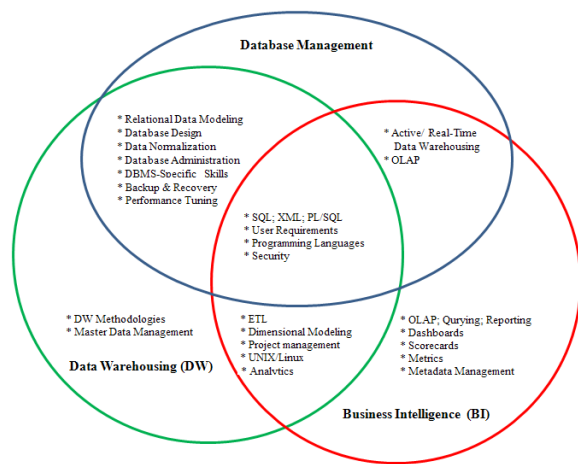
Database Management

* Relational Data Modeling
* Database Design
* Data Normalization
* Database Administration
* DBMS-Specific Skills
* Backup & Recovery
* Performance Tuning

* Active/ Real-Time Data Warehousing
* OLAP

* SQL; XML; PL/SQL
* User Requirements
* Programming Languages
* Security

* DW Methodologies
* Master Data Management

* ETL
* Dimensional Modeling
* Project management
* UNIX/Linux
* Analytics

* OLAP; Qurying; Reporting
* Dashboards
* Scorecards
* Metrics
* Metadata Management

Data Warehousing (DW)

Business Intelligence (BI)